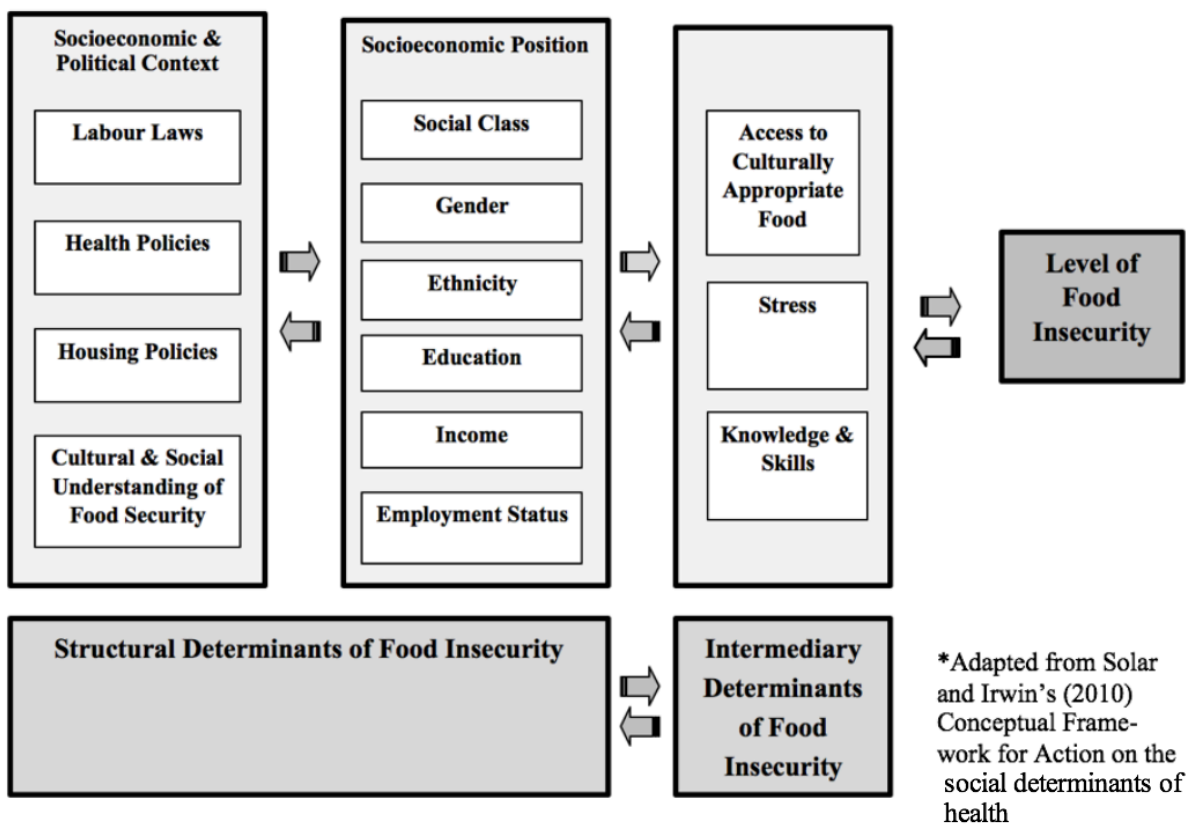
Socioeconomic & Political Context

Labour Laws

Health Policies

Housing Policies

Cultural & Social Understanding of Food Security

Socioeconomic Position

Social Class

Gender

Ethnicity

Education

Income

Employment Status

Access to Culturally Appropriate Food

Stress

Knowledge & Skills

Level of Food Insecurity

Structural Determinants of Food Insecurity

Intermediary Determinants of Food Insecurity

*Adapted from Solar and Irwin's (2010) Conceptual Framework for Action on the social determinants of health